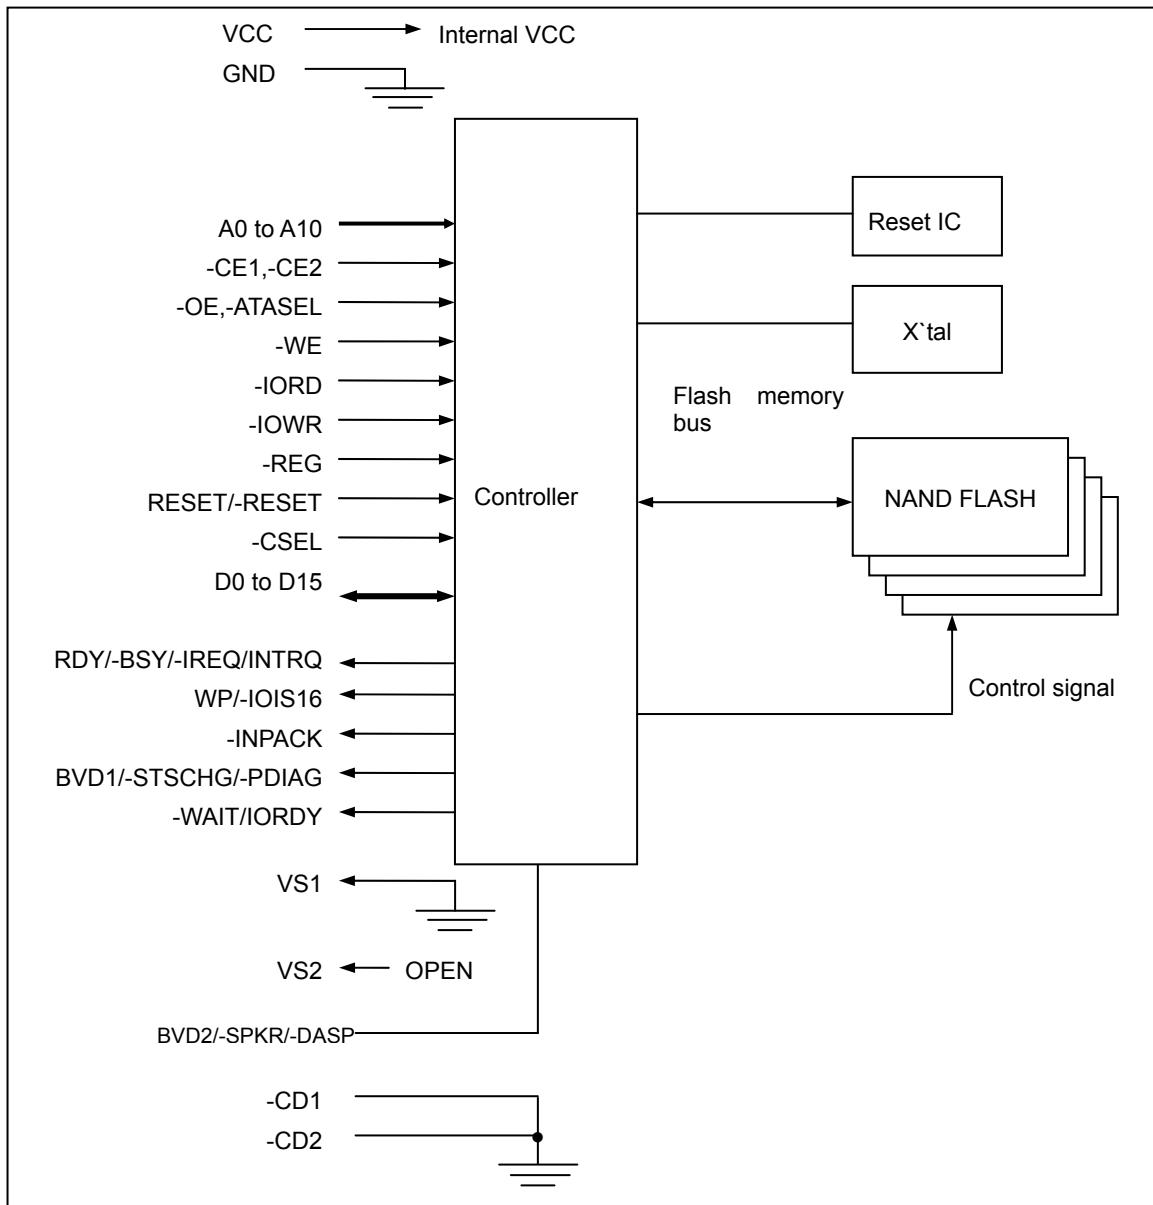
VCC
Internal VCC
GND

A0 to A10
-CE1,-CE2
-OE,-ATASEL
-WE
-IORD
-IOWR
-REG
RESET/-RESET
-CSEL
D0 to D15

RDY/-BSY/-IREQ/INTRQ
WP/-IOIS16
-INPACK
BVD1/-STSCHG/-PDIAG
-WAIT/IORDY

Controller

Reset IC
X`tal
Flash memory bus
NAND FLASH
Control signal

VS1
VS2
OPEN
BVD2/-SPKR/-DASP
-CD1
-CD2